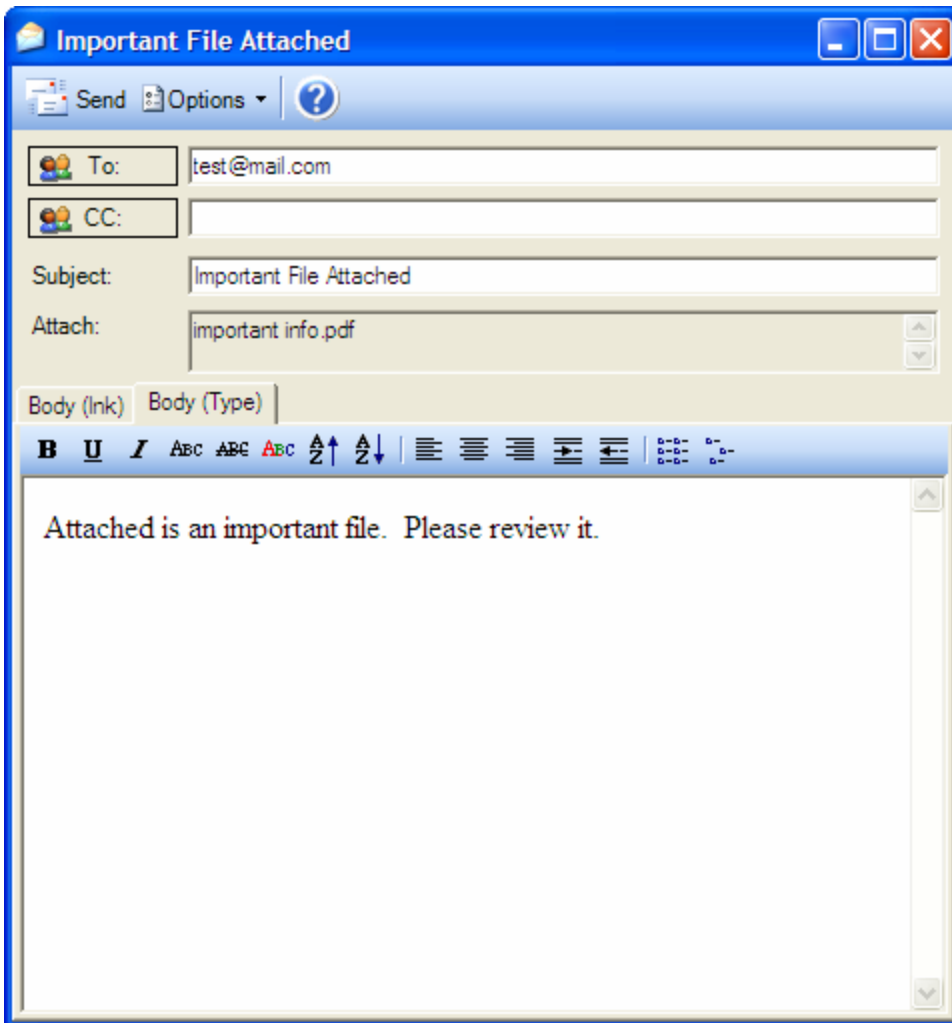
Important File Attached

Send Options

To: test@mail.com

CC:

Subject: Important File Attached

Attach: important info.pdf

Body (Ink) Body (Type)

B U I ABC ABC ABC

Attached is an important file. Please review it.